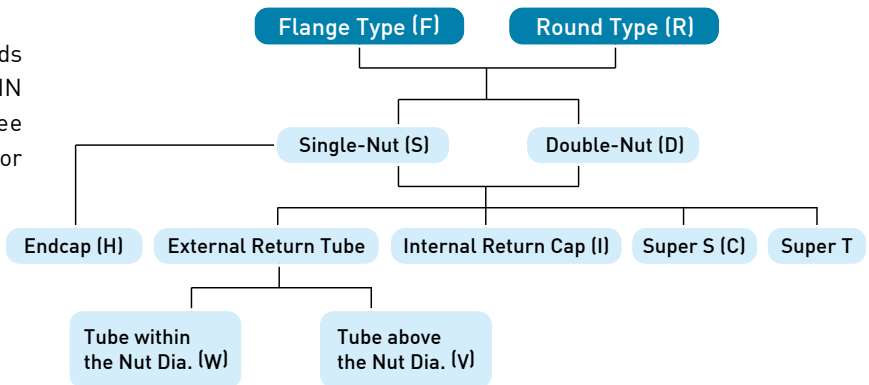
ds
IN
ee
or

Flange Type (F)
Round Type (R)

Single-Nut (S)
Double-Nut (D)

Endcap (H)
External Return Tube
Internal Return Cap (I)
Super S (C)
Super T

Tube within the Nut Dia. (W)
Tube above the Nut Dia. (V)